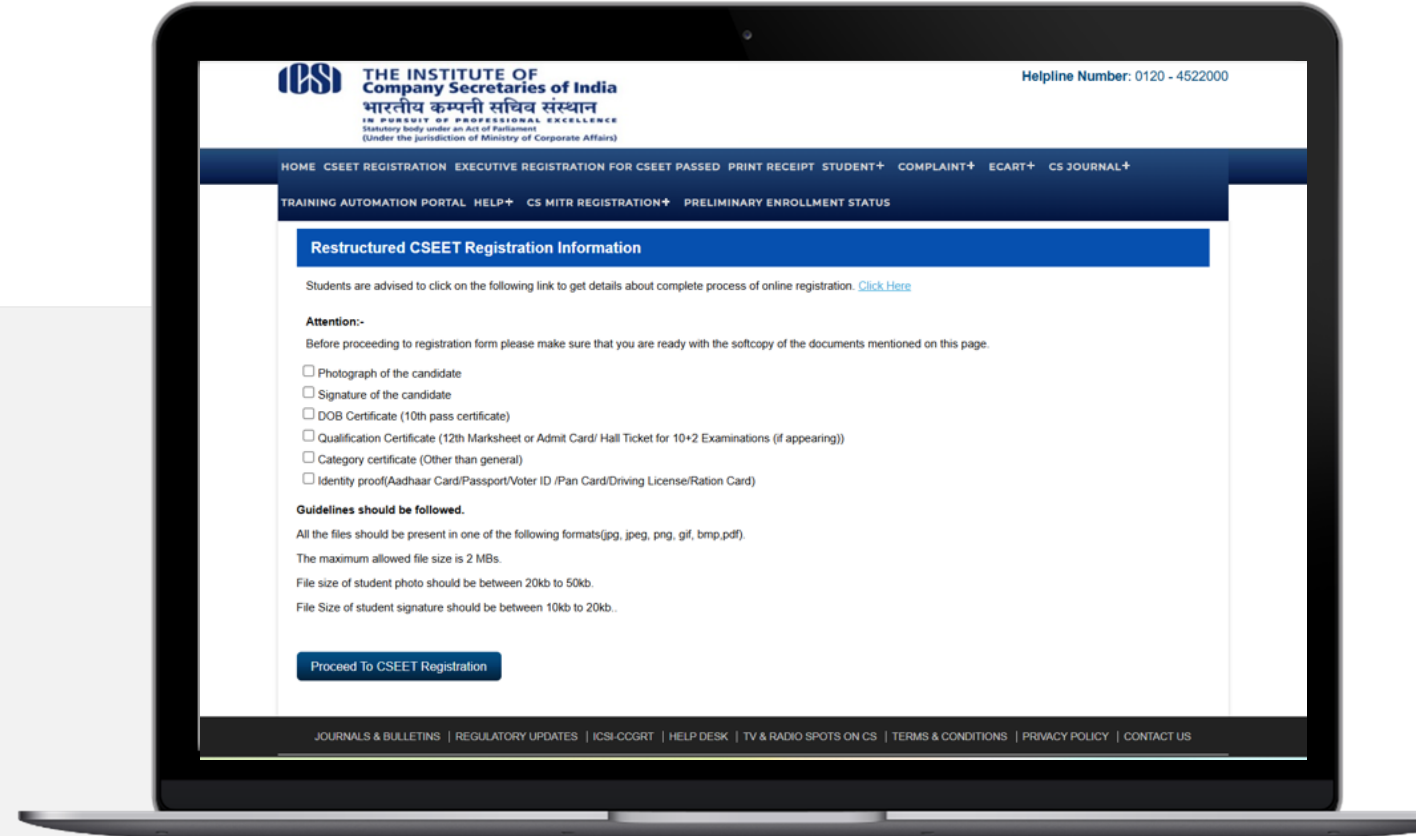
ICSI THE INSTITUTE OF Company Secretaries of India
भारतीय कम्पनी सचिव संस्थान
IN PURSUIT OF PROFESSIONAL EXCELLENCE
Statutory body under an Act of Parliament
(Under the jurisdiction of Ministry of Corporate Affairs)

Helpline Number: 0120 - 4522000

HOME CSEET REGISTRATION EXECUTIVE REGISTRATION FOR CSEET PASSED PRINT RECEIPT STUDENT+ COMPLAINT+ ECART+ CS JOURNAL+ TRAINING AUTOMATION PORTAL HELP+ CS MITR REGISTRATION+ PRELIMINARY ENROLLMENT STATUS

Restructured CSEET Registration Information

Students are advised to click on the following link to get details about complete process of online registration. Click Here

Attention:-

Before proceeding to registration form please make sure that you are ready with the softcopy of the documents mentioned on this page.

Photograph of the candidate
Signature of the candidate
DOB Certificate (10th pass certificate)
Qualification Certificate (12th Marksheet or Admit Card/ Hall Ticket for 10+2 Examinations (if appearing))
Category certificate (Other than general)
Identity proof(Aadhaar Card/Passport/Voter ID /Pan Card/Driving License/Ration Card)

Guidelines should be followed.

All the files should be present in one of the following formats(jpg, jpeg, png, gif, bmp,pdf).

The maximum allowed file size is 2 MBs.

File size of student photo should be between 20kb to 50kb.

File Size of student signature should be between 10kb to 20kb..

Proceed To CSEET Registration

JOURNALS & BULLETINS | REGULATORY UPDATES | ICSI-CCGRT | HELP DESK | TV & RADIO SPOTS ON CS | TERMS & CONDITIONS | PRIVACY POLICY | CONTACT US